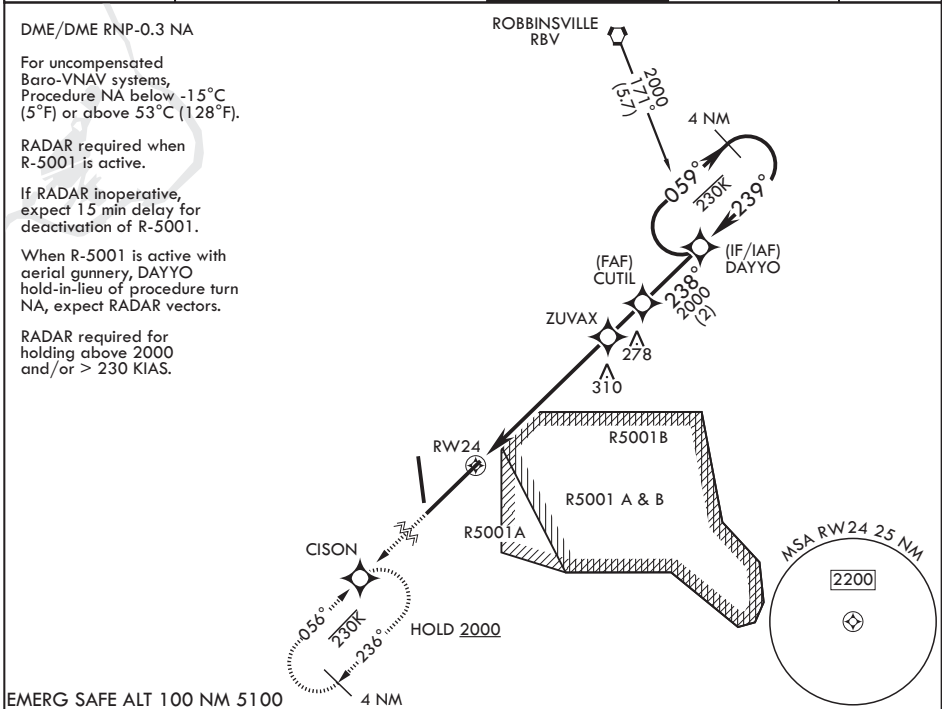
DME/DME RNP-0.3 NA

For uncompensated Baro-VNAV systems, Procedure NA below -15°C (5°F) or above 53°C (128°F).

RADAR required when R-5001 is active.

If RADAR inoperative, expect 15 min delay for deactivation of R-5001.

When R-5001 is active with aerial gunnery, DAYYO hold-in-lieu of procedure turn NA, expect RADAR vectors.

RADAR required for holding above 2000 and/or > 230 KIAS.

ROBBINSVILLE
RBV

2000
171°
(5.7)

4 NM

059°
230K
239°

(IF/IAF)
DAYYO

(FAF)
CUTIL

238°
2000
(2)

ZUVAX

278

310

RW24

R5001B

R5001 A & B

R5001A

CISON

056°
230K
236°

HOLD 2000

4 NM

MSA RW24 25 NM

2200

EMERG SAFE ALT 100 NM 5100